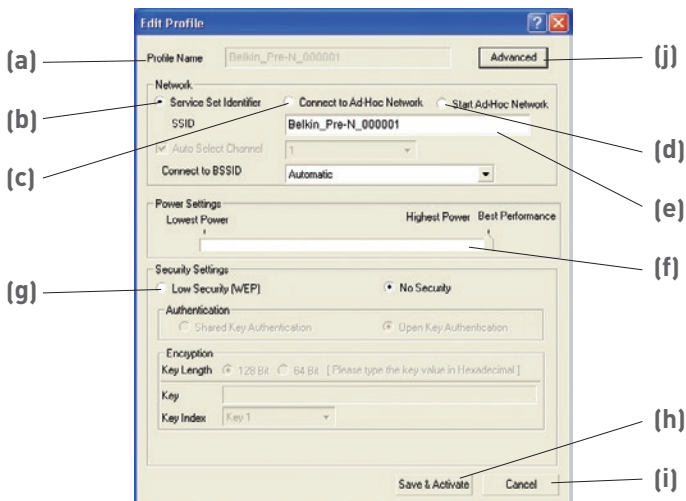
Edit Profile

(a) Profile Name Belkin_Pre-N_000001

Advanced (j)

Network

(b) Service Set Identifier

(c) Connect to Ad-Hoc Network

Start Ad-Hoc Network (d)

SSID Belkin_Pre-N_000001

Auto Select Channel 1

Connect to BSSID Automatic

(e)

Power Settings

Lowest Power

Highest Power Best Performance

(f)

Security Settings

(g) Low Security (WEP)

No Security

Authentication

Shared Key Authentication

Open Key Authentication

Encryption

Key Length 128 Bit 64 Bit [ Please type the key value in Hexadecimal ]

Key

Key Index Key 1

(h)

Save & Activate

Cancel (i)